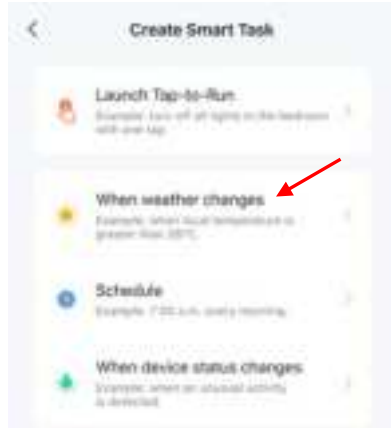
Create Smart Task

Launch Tap-to-Run
Example: turn off all lights in the bedroom with one tap.

When weather changes
Example: when local temperature is greater than 28°C.

Schedule
Example: 7:00 a.m. every morning

When device status changes
Example: when an unusual activity is detected.